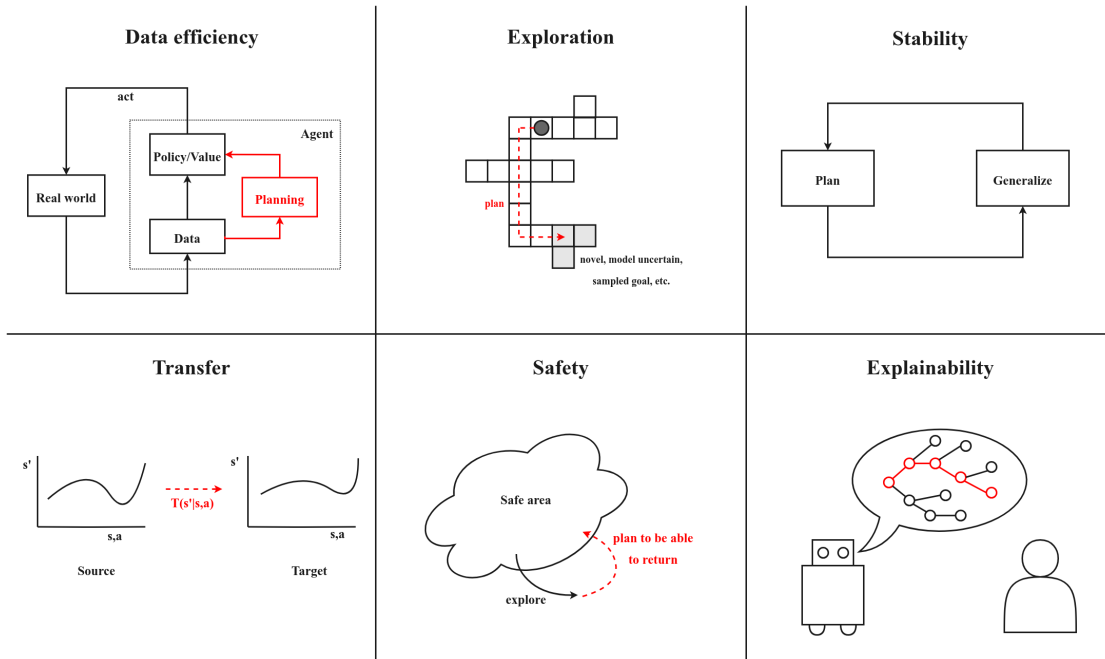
Data efficiency

act

Agent

Policy/Value

Real world

Planning

Data

Exploration

plan

novel, model uncertain, sampled goal, etc.

Stability

Plan

Generalize

Transfer

s'

$T(s'|s,a)$

s'

s,a

s,a

Source

Target

Safety

Safe area

plan to be able to return

explore

Explainability